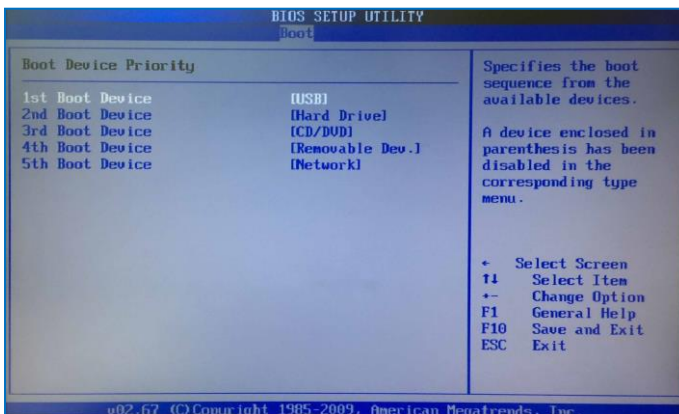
BIOS SETUP UTILITY
Boot

Boot Device Priority

| | |
|---|---|
| 1st Boot Device | [USB] |
| 2nd Boot Device | [Hard Drive] |
| 3rd Boot Device | [CD/DVD] |
| 4th Boot Device | [Removable Dev.] |
| 5th Boot Device | [Network] |

Specifies the boot sequence from the available devices.

A device enclosed in parenthesis has been disabled in the corresponding type menu.

← Select Screen
↑↓ Select Item
+- Change Option
F1 General Help
F10 Save and Exit
ESC Exit

v02.67 (C)Copyright 1985-2009, American Megatrends, Inc.